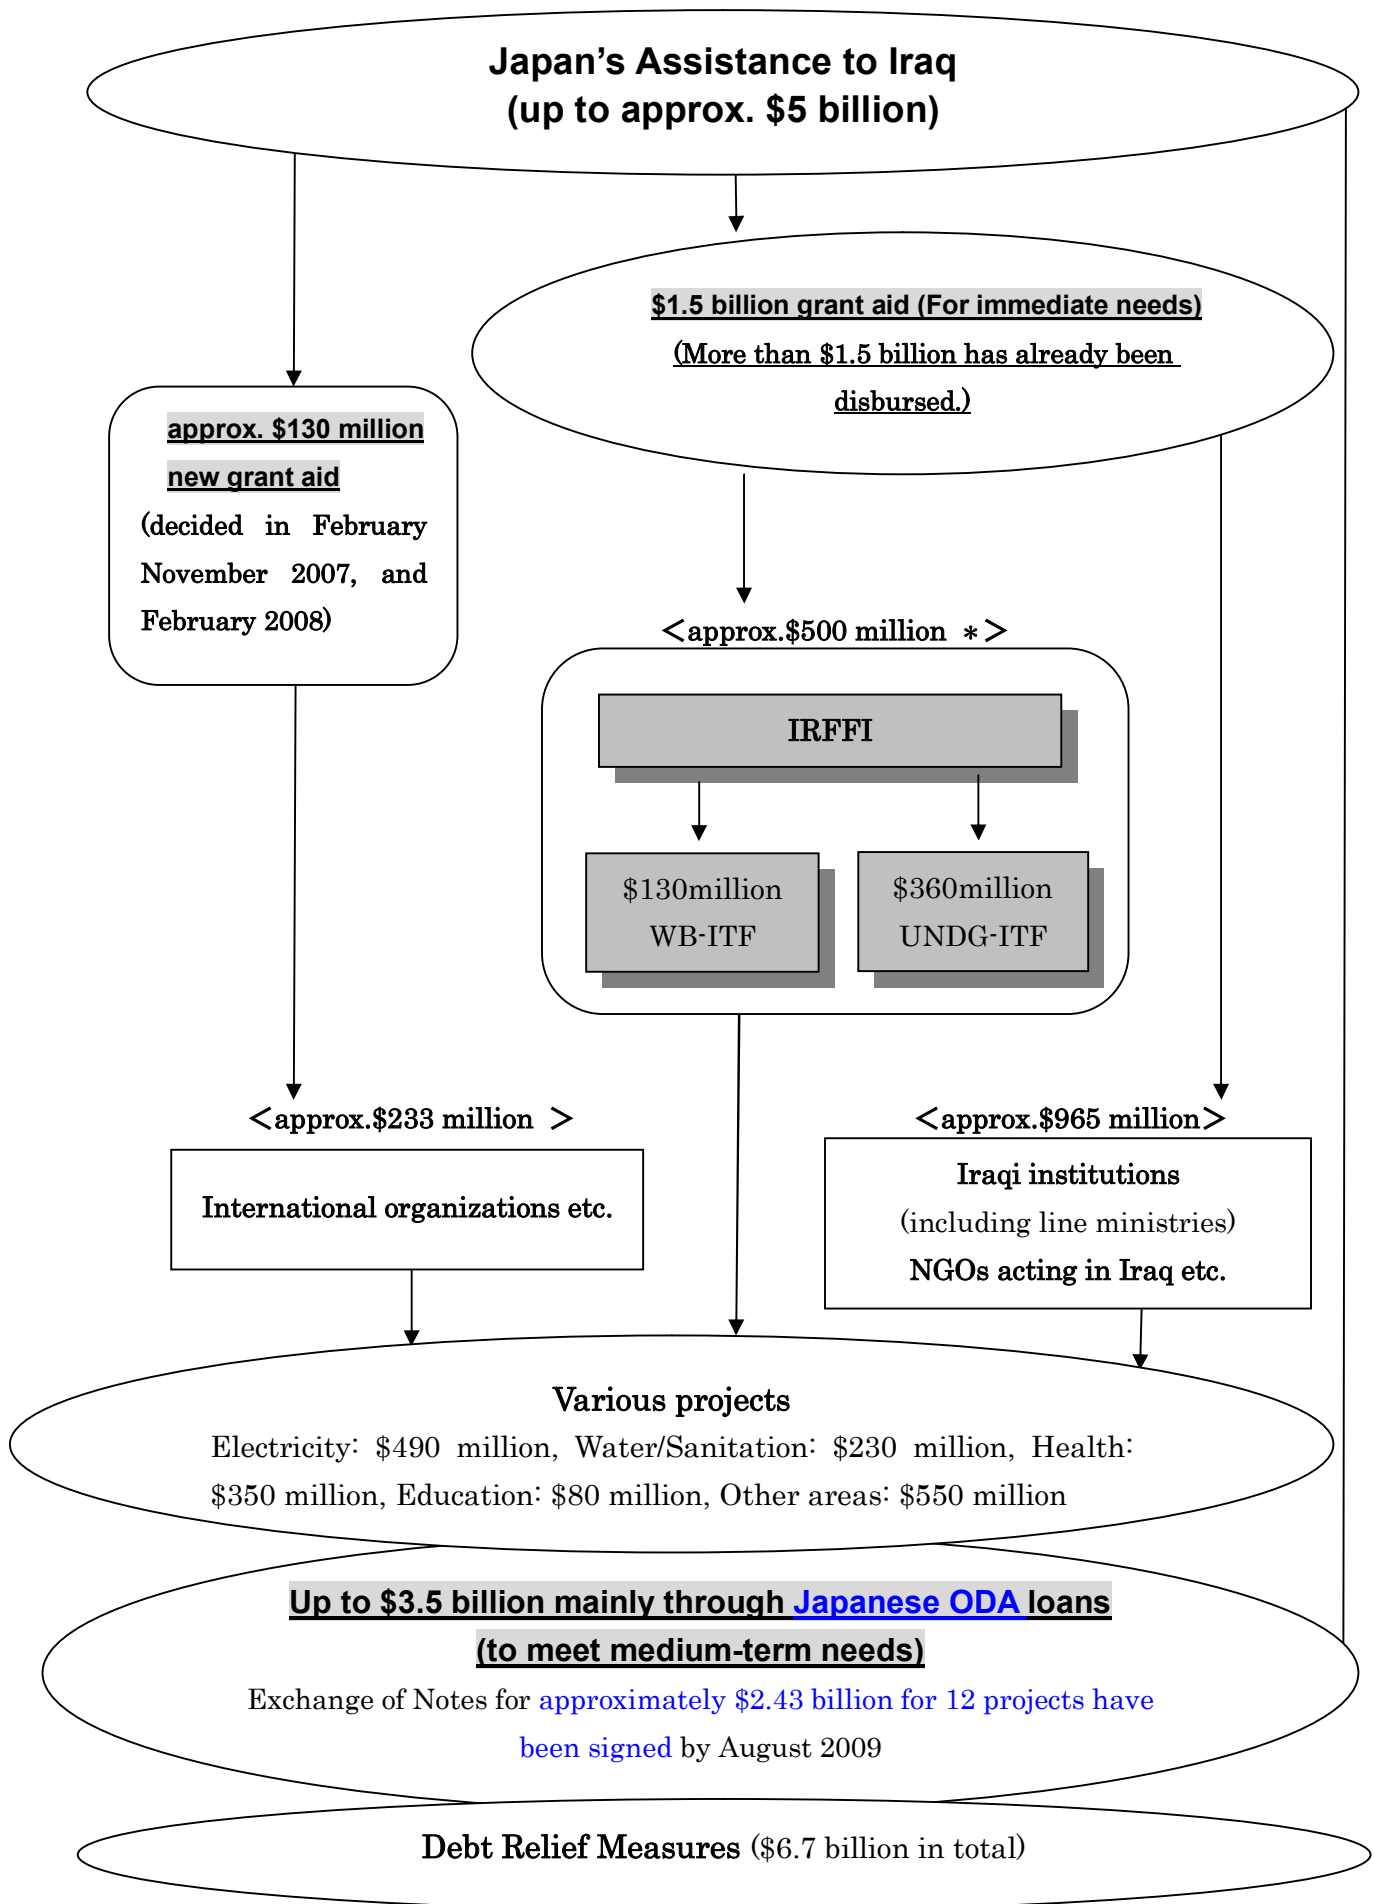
Japan’s Assistance to Iraq
(up to approx. \$5 billion)

\$1.5 billion grant aid (For immediate needs)
(More than \$1.5 billion has already been disbursed.)

approx. \$130 million new grant aid
(decided in February November 2007, and February 2008)

<approx.\$500 million ＊>

IRFFI

\$130million
WB-ITF

\$360million
UNDG-ITF

<approx.\$233 million >

International organizations etc.

<approx.\$965 million>

Iraqi institutions
(including line ministries)
NGOs acting in Iraq etc.

Various projects
Electricity: \$490 million, Water/Sanitation: \$230 million, Health: \$350 million, Education: \$80 million, Other areas: \$550 million

Up to \$3.5 billion mainly through Japanese ODA loans
(to meet medium-term needs)
Exchange of Notes for approximately \$2.43 billion for 12 projects have been signed by August 2009

Debt Relief Measures (\$6.7 billion in total)